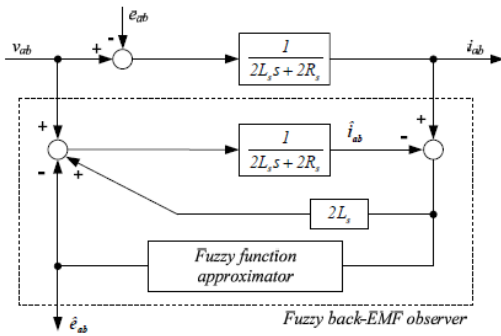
$e_{ab}$

$v_{ab}$

+

-

$\frac{1}{2L_s s + 2R_s}$

$i_{ab}$

+

+

-

$\frac{1}{2L_s s + 2R_s}$

$\hat{i}_{ab}$

-

+

$2L_s$

-

Fuzzy function approximator

$\hat{e}_{ab}$

Fuzzy back-EMF observer